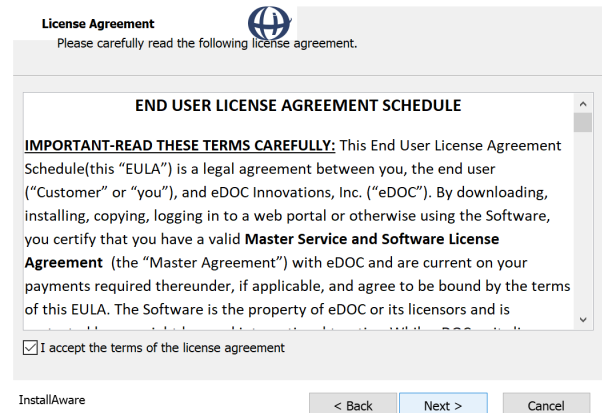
License Agreement
Please carefully read the following license agreement.

END USER LICENSE AGREEMENT SCHEDULE

IMPORTANT-READ THESE TERMS CAREFULLY: This End User License Agreement Schedule(this "EULA") is a legal agreement between you, the end user ("Customer" or "you"), and eDOC Innovations, Inc. ("eDOC"). By downloading, installing, copying, logging in to a web portal or otherwise using the Software, you certify that you have a valid Master Service and Software License Agreement (the "Master Agreement") with eDOC and are current on your payments required thereunder, if applicable, and agree to be bound by the terms of this EULA. The Software is the property of eDOC or its licensors and is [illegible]

I accept the terms of the license agreement

InstallAware

< Back Next > Cancel